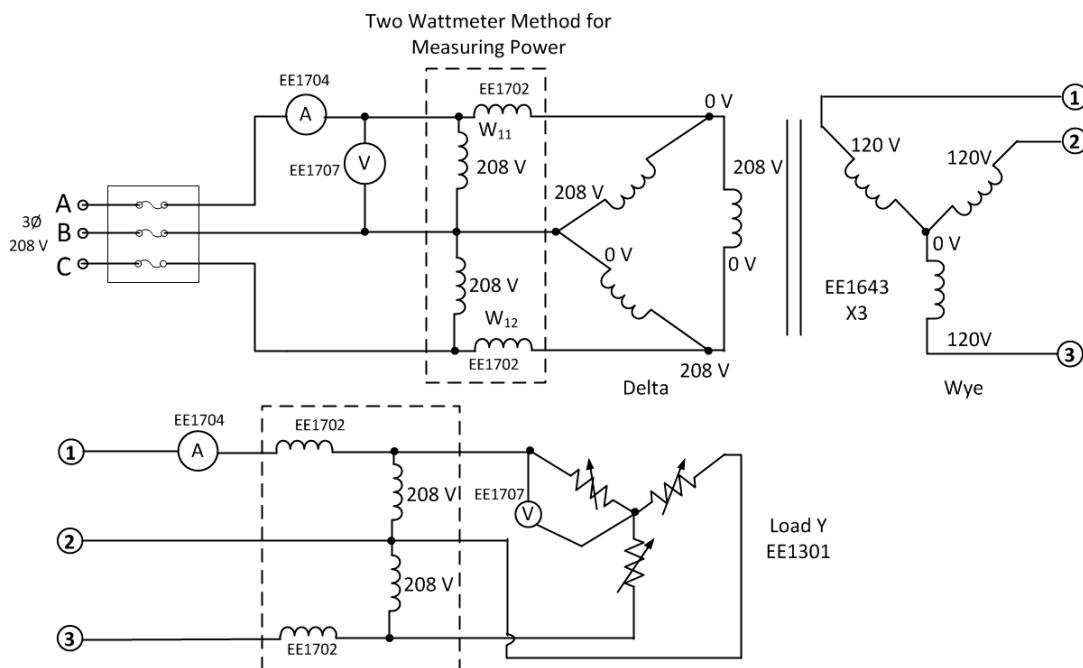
Two Wattmeter Method for Measuring Power

EE1704
A
EE1707
V
EE1702
$W_{11}$
208 V
208 V
$W_{12}$
EE1702
3Ø
208 V
A
B
C
0 V
208 V
208 V
0 V
0 V
208 V
Delta
120 V
120V
0 V
EE1643
X3
120V
Wye
1
2
3

EE1704
A
EE1702
208 V
208 V
EE1702
EE1707
V
Load Y
EE1301
1
2
3